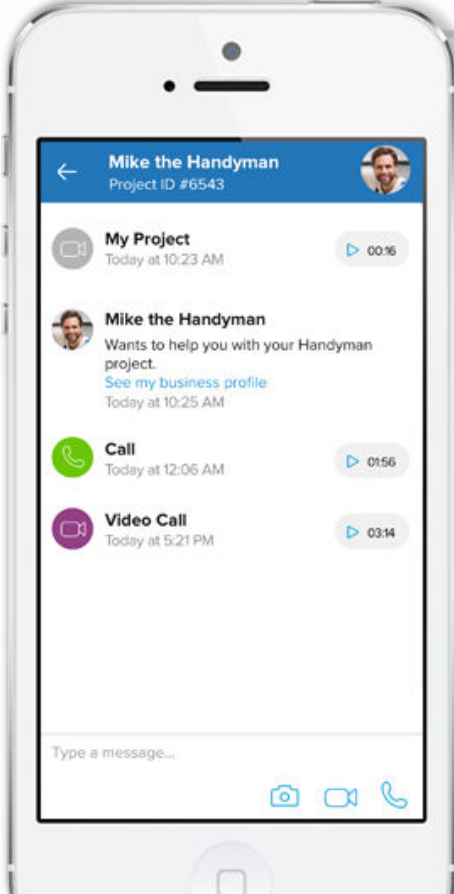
Mike the Handyman
Project ID #6543

My Project
Today at 10:23 AM
00:16

Mike the Handyman
Wants to help you with your Handyman project.
See my business profile
Today at 10:25 AM

Call
Today at 12:06 AM
01:56

Video Call
Today at 5:21 PM
03:14

Type a message...